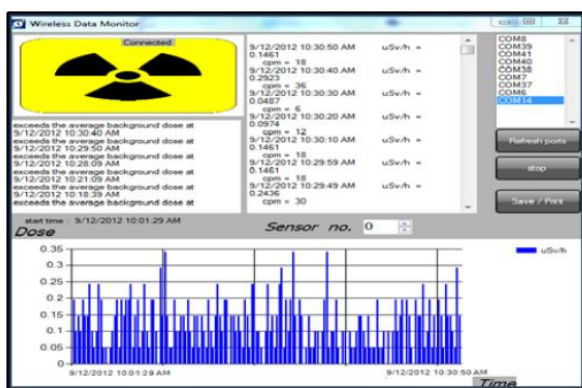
Wireless Data Monitor

Connected

exceeds the average background dose at 9/12/2012 10:30:40 AM
exceeds the average background dose at 9/12/2012 10:29:50 AM
exceeds the average background dose at 9/12/2012 10:28:09 AM
exceeds the average background dose at 9/12/2012 10:21:09 AM
exceeds the average background dose at 9/12/2012 10:18:39 AM
exceeds the average background dose at

9/12/2012 10:30:50 AM uSv/h = 0.1461
cpm = 18
9/12/2012 10:30:40 AM uSv/h = 0.2923
cpm = 36
9/12/2012 10:30:30 AM uSv/h = 0.0487
cpm = 6
9/12/2012 10:30:20 AM uSv/h = 0.0974
cpm = 12
9/12/2012 10:30:10 AM uSv/h = 0.1461
cpm = 18
9/12/2012 10:29:59 AM uSv/h = 0.1461
cpm = 18
9/12/2012 10:29:49 AM uSv/h = 0.2436
cpm = 30

COM8
COM39
COM41
COM40
COM38
COM7
COM37
COM6
COM14

Refresh ports

stop

Save / Print

start time : 9/12/2012 10:01:29 AM

Dose

Sensor no. 0

uSv/h

0.35
0.3
0.25
0.2
0.15
0.1
0.05
0

9/12/2012 10:01:29 AM
9/12/2012 10:30:50 AM

Time